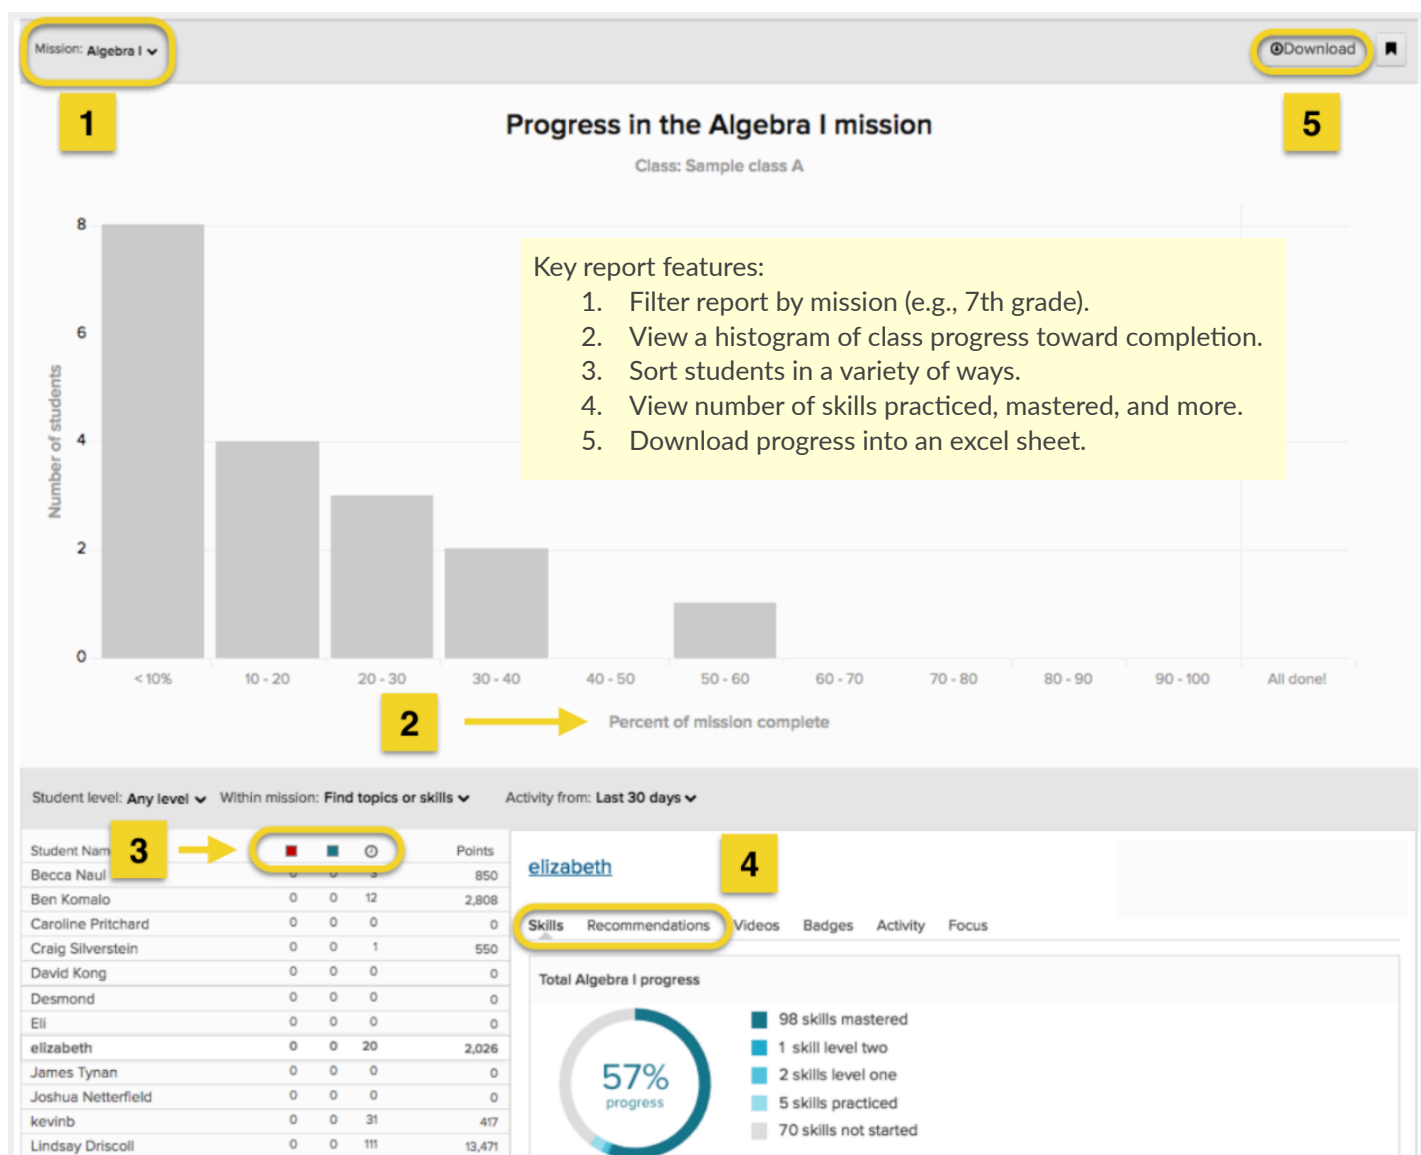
Mission: Algebra I

Download

1

5

Progress in the Algebra I mission

Class: Sample class A

Key report features:
1. Filter report by mission (e.g., 7th grade).
2. View a histogram of class progress toward completion.
3. Sort students in a variety of ways.
4. View number of skills practiced, mastered, and more.
5. Download progress into an excel sheet.

8
6
4
2
0

Number of students

< 10% 10 - 20 20 - 30 30 - 40 40 - 50 50 - 60 60 - 70 70 - 80 80 - 90 90 - 100 All done!

2

Percent of mission complete

Student level: Any level Within mission: Find topics or skills Activity from: Last 30 days

| Student Nam | 3 | | | Points |
|---|---|---|---|---|
| Becca Naul | 0 | 0 | 3 | 850 |
| Ben Komalo | 0 | 0 | 12 | 2,808 |
| Caroline Pritchard | 0 | 0 | 0 | 0 |
| Craig Silverstein | 0 | 0 | 1 | 550 |
| David Kong | 0 | 0 | 0 | 0 |
| Desmond | 0 | 0 | 0 | 0 |
| Eli | 0 | 0 | 0 | 0 |
| elizabeth | 0 | 0 | 20 | 2,026 |
| James Tynan | 0 | 0 | 0 | 0 |
| Joshua Netterfield | 0 | 0 | 0 | 0 |
| kevinb | 0 | 0 | 31 | 417 |
| Lindsay Driscoll | 0 | 0 | 111 | 13,471 |

elizabeth

4

Skills Recommendations Videos Badges Activity Focus

Total Algebra I progress

57%
progress

98 skills mastered
1 skill level two
2 skills level one
5 skills practiced
70 skills not started